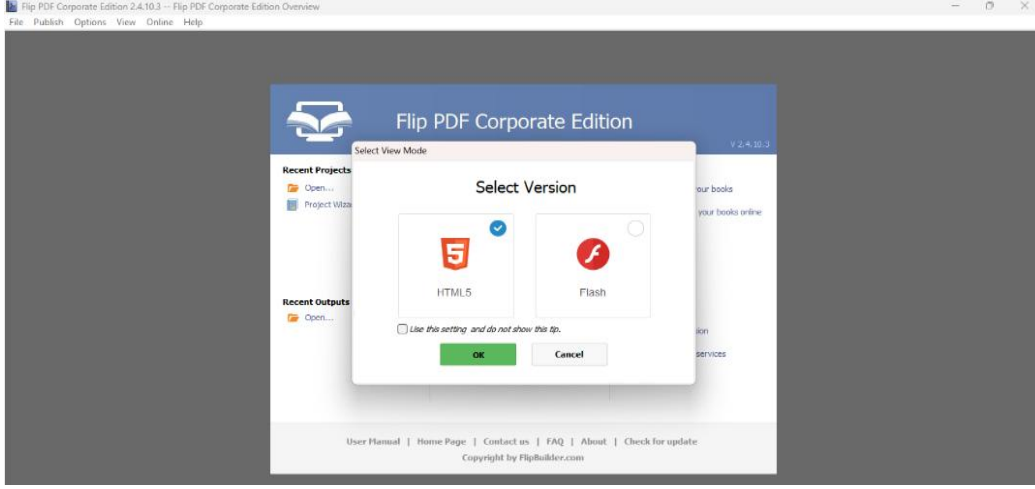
Flip PDF Corporate Edition 2.4.10.3 -- Flip PDF Corporate Edition Overview

File Publish Options View Online Help

Flip PDF Corporate Edition

V 2.4.10.3

Recent Projects

Open...

Project Wiza

Recent Outputs

Open...

our books

your books online

ion

services

Select View Mode

Select Version

HTML5

Flash

Use this setting and do not show this tip.

OK

Cancel

User Manual | Home Page | Contact us | FAQ | About | Check for update

Copyright by FlipBuilder.com